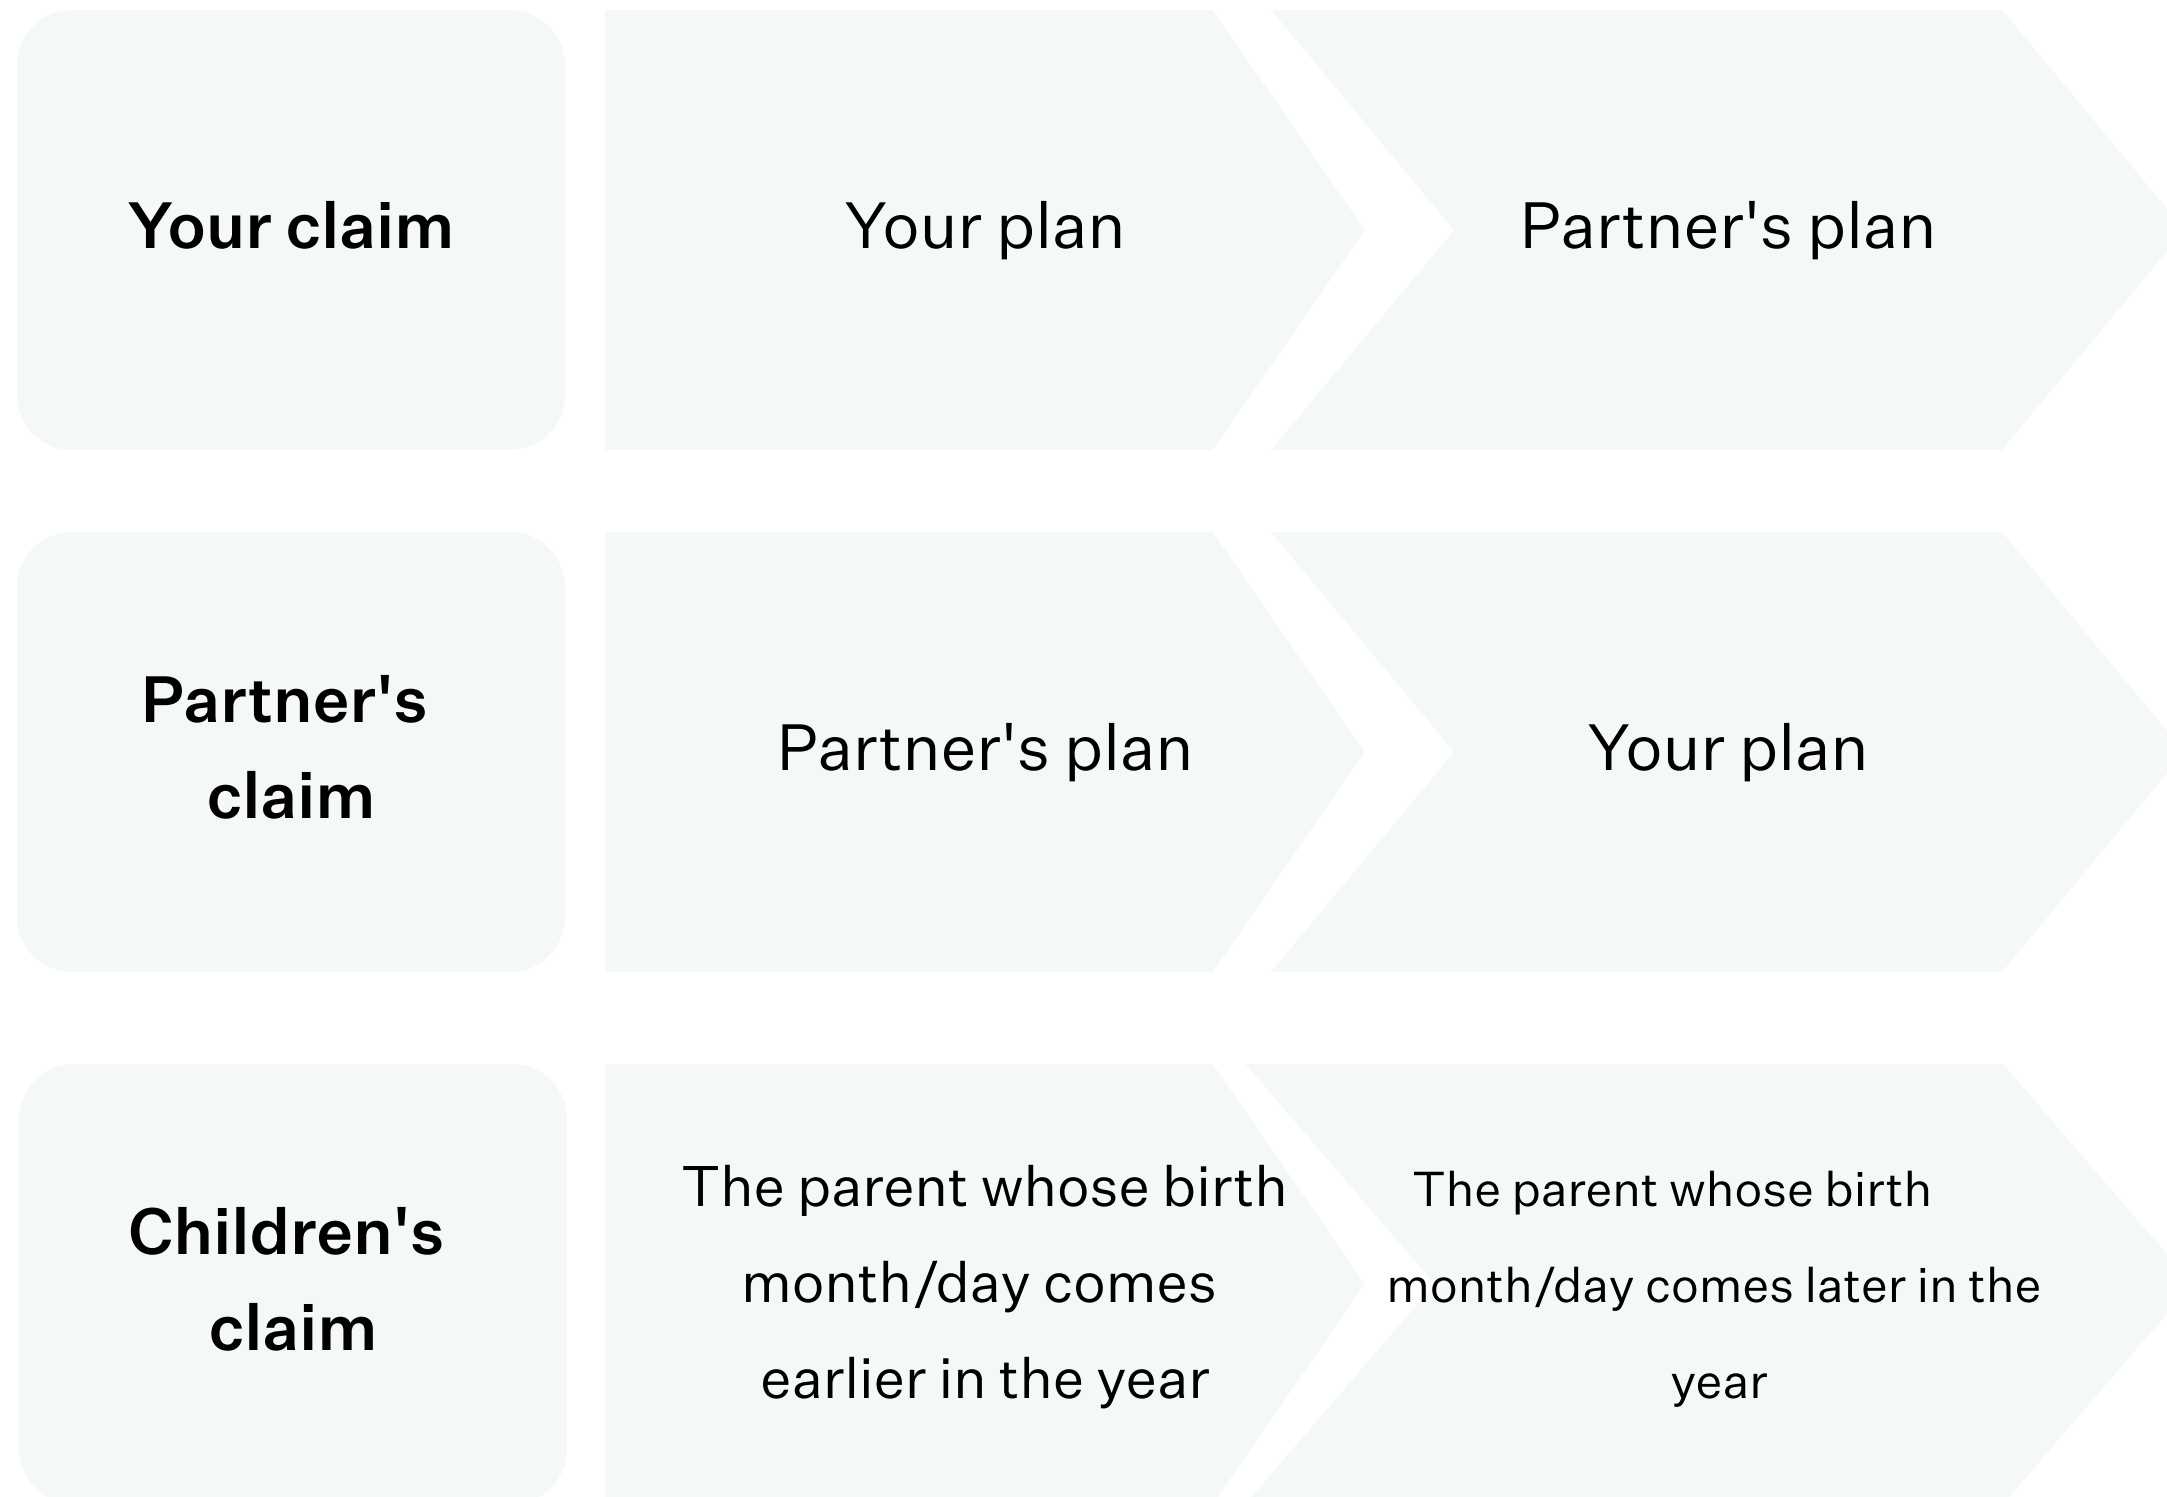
Your claim

Your plan

Partner's plan

Partner's claim

Partner's plan

Your plan

Children's claim

The parent whose birth month/day comes earlier in the year

The parent whose birth month/day comes later in the year